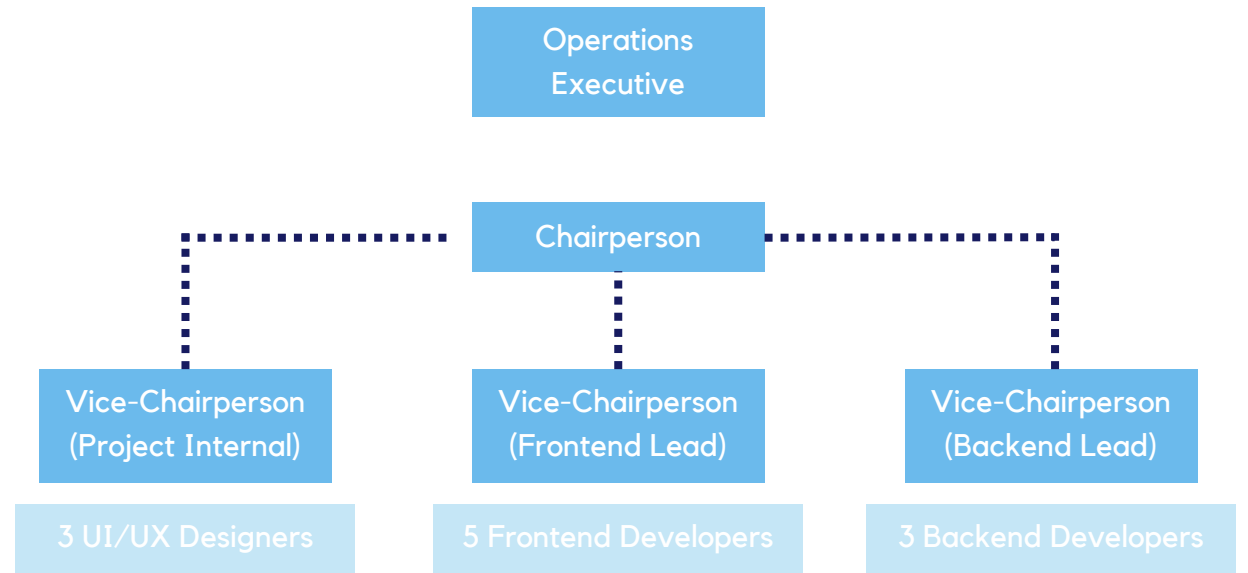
Operations Executive

Chairperson

Vice-Chairperson (Project Internal)

Vice-Chairperson (Frontend Lead)

Vice-Chairperson (Backend Lead)

3 UI/UX Designers

5 Frontend Developers

3 Backend Developers